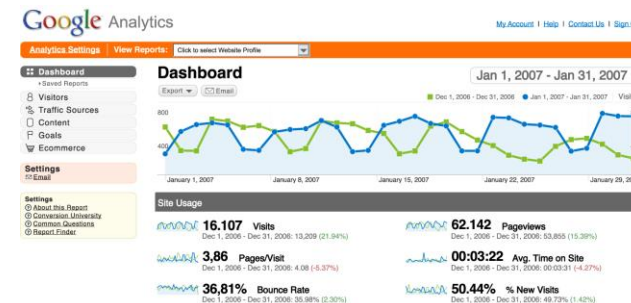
Google Analytics

My Account | Help | Contact Us | Sign

Analytics Settings | View Reports: Click to select Website Profile

Dashboard
+Saved Reports
Visitors
Traffic Sources
Content
Goals
Ecommerce

Settings
Email

Settings
About this Report
Conversion University
Common Questions
Report Finder

Dashboard

Jan 1, 2007 - Jan 31, 2007

Export ▾ Email

Dec 1, 2006 - Dec 31, 2006 Jan 1, 2007 - Jan 31, 2007 Visi

800

400

January 1, 2007 January 8, 2007 January 15, 2007 January 22, 2007 January 29, 2

Site Usage

16.107 Visits
Dec 1, 2006 - Dec 31, 2006: 13,209 (21.94%)

3,86 Pages/Visit
Dec 1, 2006 - Dec 31, 2006: 4.08 (-5.37%)

36,81% Bounce Rate
Dec 1, 2006 - Dec 31, 2006: 35.98% (2.30%)

62.142 Pageviews
Dec 1, 2006 - Dec 31, 2006: 53,855 (15.39%)

00:03:22 Avg. Time on Site
Dec 1, 2006 - Dec 31, 2006: 00:03:31 (-4.27%)

50.44% % New Visits
Dec 1, 2006 - Dec 31, 2006: 49.73% (1.42%)